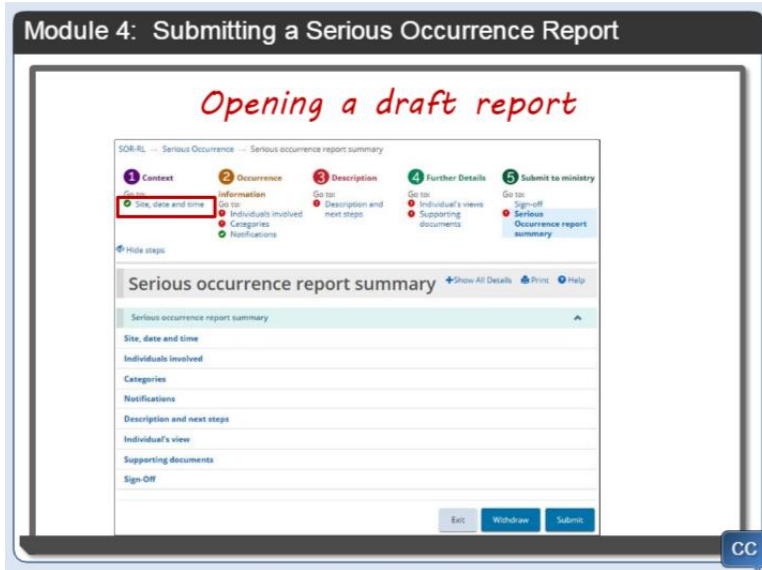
Module 4: Submitting a Serious Occurrence Report

Opening a draft report

SOR-RL → Serious Occurrence → Serious occurrence report summary

1 Context
Go to:
Site, date and time

2 Occurrence information
Go to:
Individuals involved
Categories
Notifications

3 Description
Go to:
Description and next steps

4 Further Details
Go to:
Individual's views
Supporting documents

5 Submit to ministry
Go to:
Sign-off
Serious Occurrence report summary

Hide steps

Serious occurrence report summary

Show All Details  Print  Help

Serious occurrence report summary

Site, date and time
Individuals involved
Categories
Notifications
Description and next steps
Individual's view
Supporting documents
Sign-Off

Exit  Withdraw  Submit

CC